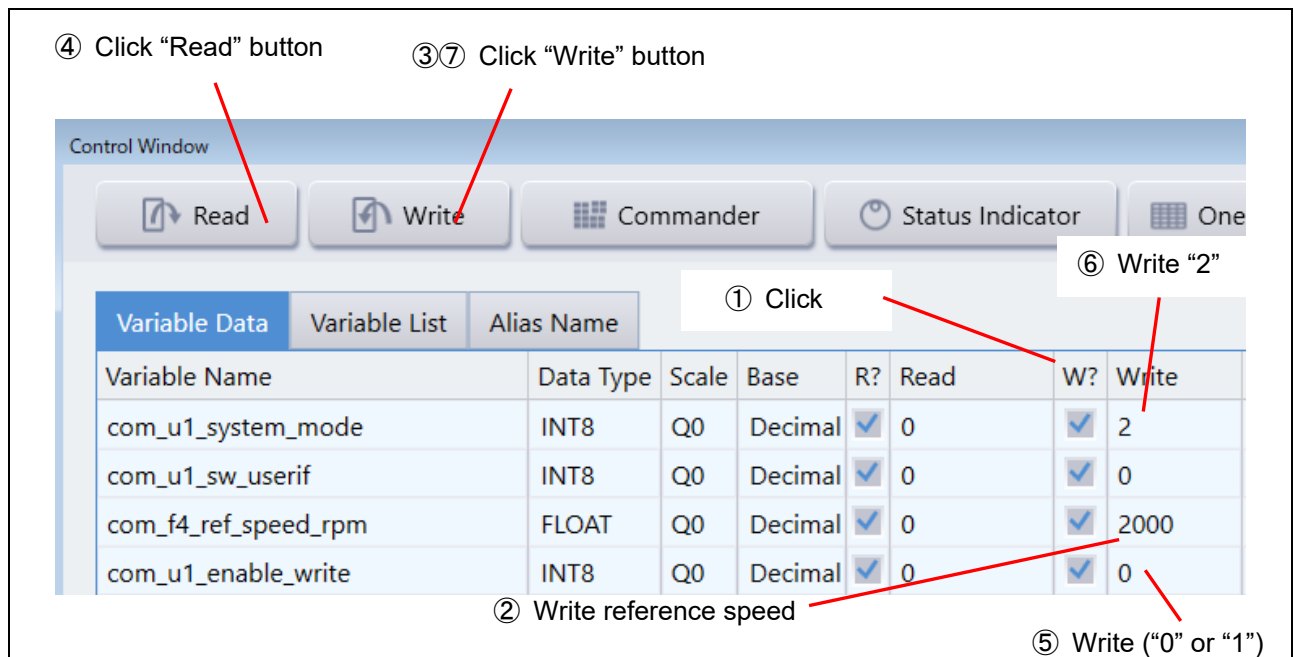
④ Click “Read” button

③⑦ Click “Write” button

Control Window

Read

Write

Commander

Status Indicator

One

⑥ Write “2”

① Click

Variable Data | Variable List | Alias Name

| Variable Name | Data Type | Scale | Base | R? | Read | W? | Write |
|---|---|---|---|---|---|---|---|
| com_u1_system_mode | INT8 | Q0 | Decimal | | 0 | | 2 |
| com_u1_sw_userif | INT8 | Q0 | Decimal | | 0 | | 0 |
| com_f4_ref_speed_rpm | FLOAT | Q0 | Decimal | | 0 | | 2000 |
| com_u1_enable_write | INT8 | Q0 | Decimal | | 0 | | 0 |

② Write reference speed

⑤ Write (“0” or “1”)